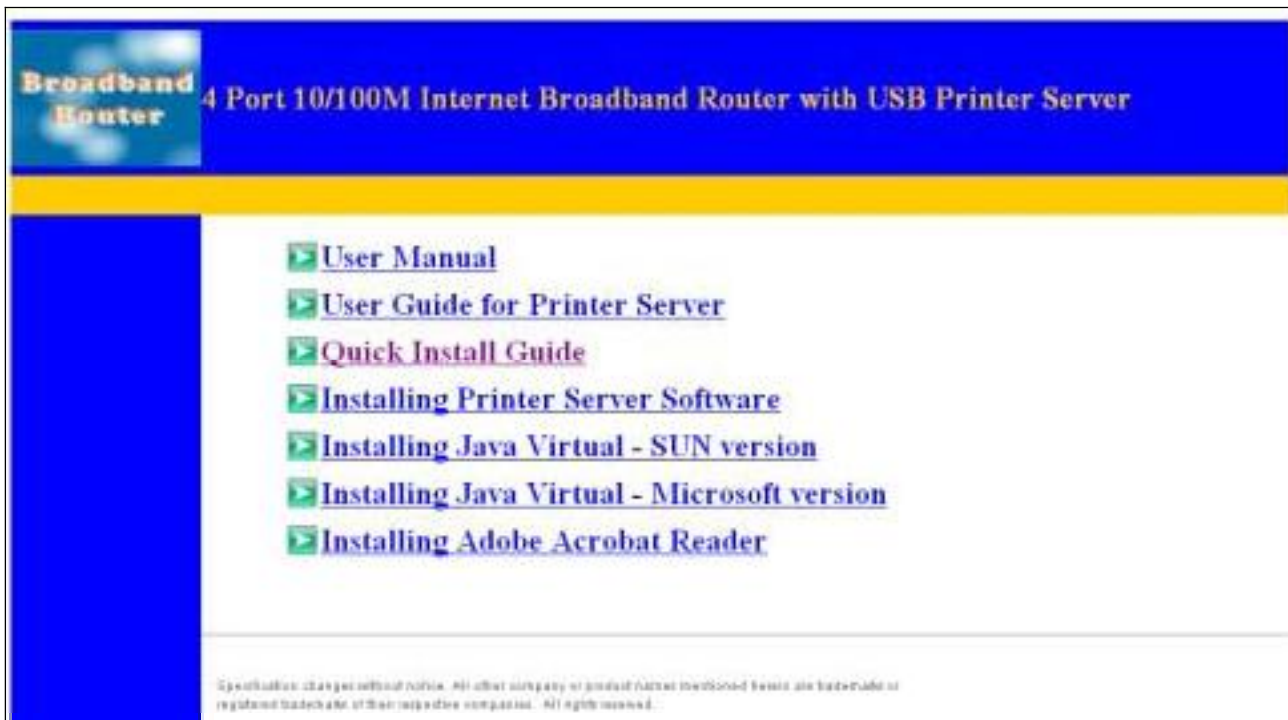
Broadband Router

4 Port 10/100M Internet Broadband Router with USB Printer Server

User Manual

User Guide for Printer Server

Quick Install Guide

Installing Printer Server Software

Installing Java Virtual - SUN version

Installing Java Virtual - Microsoft version

Installing Adobe Acrobat Reader

Specification changes without notice. All other company or product names mentioned herein are trademarks or registered trademarks of their respective companies. All rights reserved.